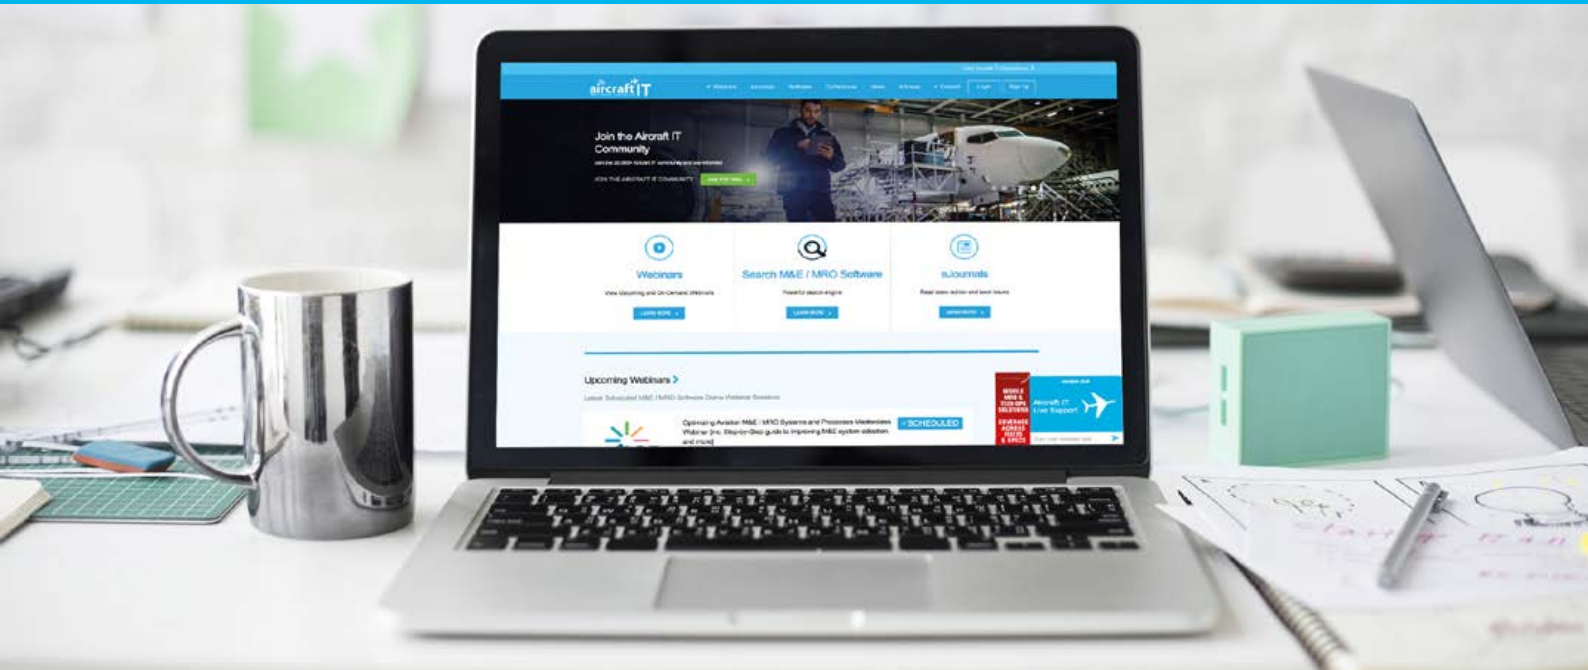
aircraft IT

Join the Aircraft IT Community

JOIN THE AIRCRAFT IT COMMUNITY

Webinars

View Upcoming and On-Demand Webinars

LEARN MORE

Search M&E / MRO Software

Powerful search engine

LEARN MORE

eJournals

Read latest edition and back issues

LEARN MORE

Upcoming Webinars

Optimizing Aviation M&E / MRO Systems and Processes Masterclass Webinar (inc. Step-by-Step guide to improving M&E system adoption and more)

SCHEDULED

Aircraft IT Live Support